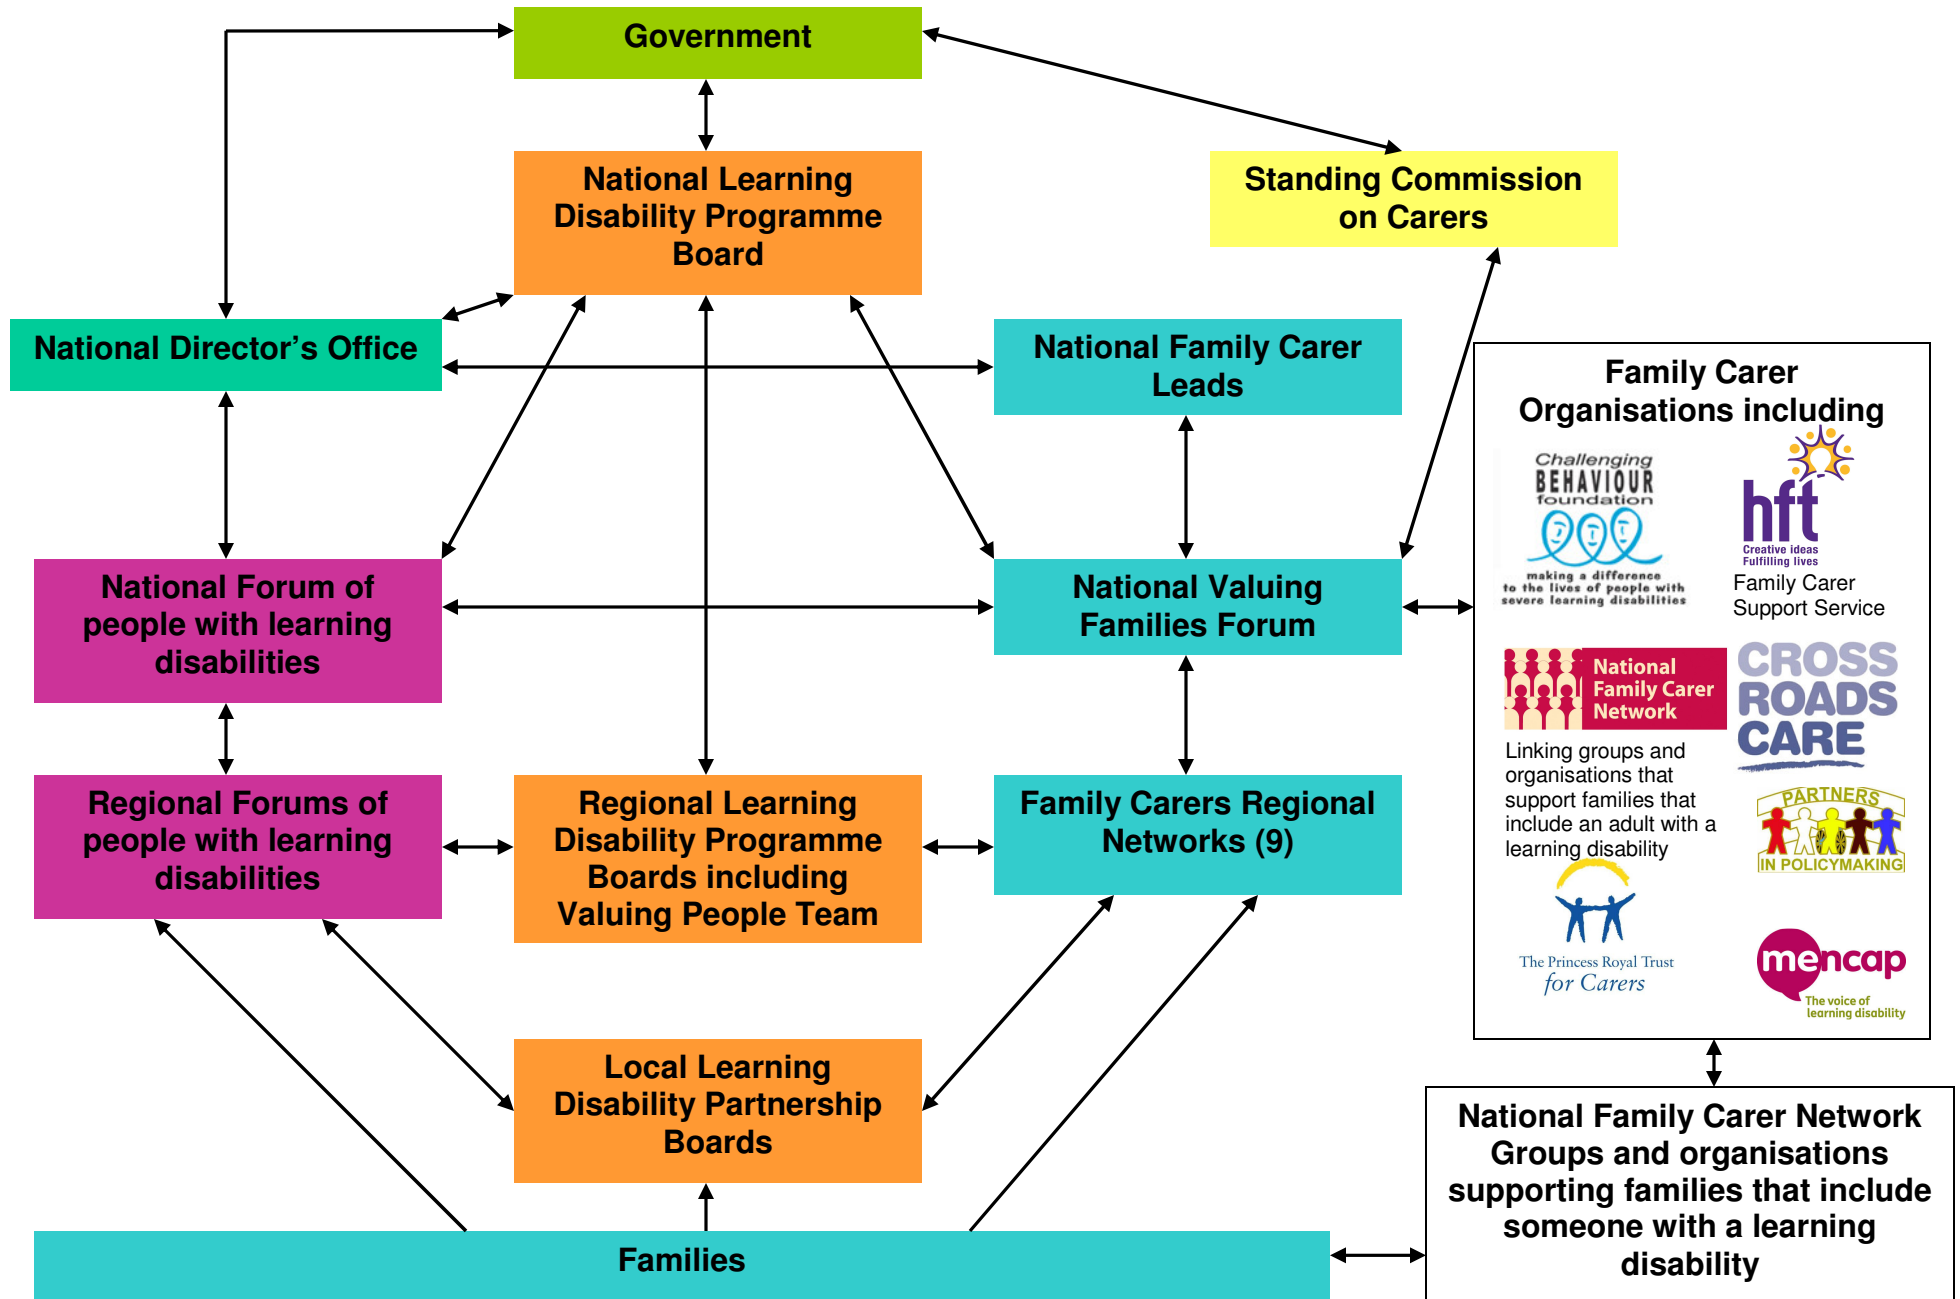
Government

National Learning Disability Programme Board

Standing Commission on Carers

National Director's Office

National Family Carer Leads

Family Carer Organisations including

Challenging BEHAVIOUR foundation
making a difference to the lives of people with severe learning disabilities

hft
Creative ideas Fulfilling lives
Family Carer Support Service

National Forum of people with learning disabilities

National Valuing Families Forum

National Family Carer Network
Linking groups and organisations that support families that include an adult with a learning disability

CROSS ROADS CARE

PARTNERS IN POLICYMAKING

The Princess Royal Trust for Carers

mencap
The voice of learning disability

Regional Forums of people with learning disabilities

Regional Learning Disability Programme Boards including Valuing People Team

Family Carers Regional Networks (9)

Local Learning Disability Partnership Boards

National Family Carer Network Groups and organisations supporting families that include someone with a learning disability

Families